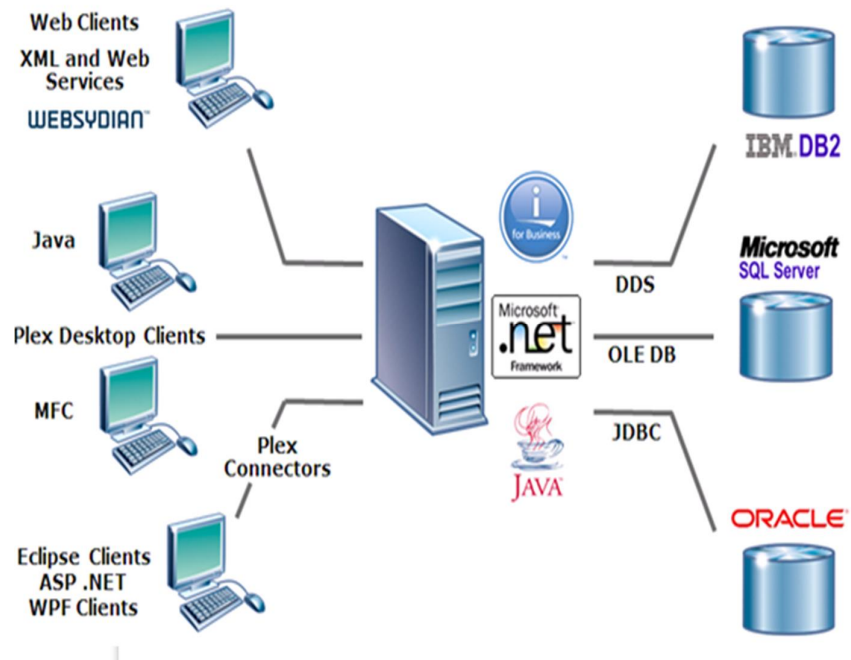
Web Clients
XML and Web Services
WEBSYDIAN™

Java

Plex Desktop Clients

MFC

Plex Connectors

Eclipse Clients
ASP .NET
WPF Clients

i
for Business

Microsoft
.net
Framework

JAVA

DDS

OLE DB

JDBC

IBM DB2

Microsoft
SQL Server

ORACLE